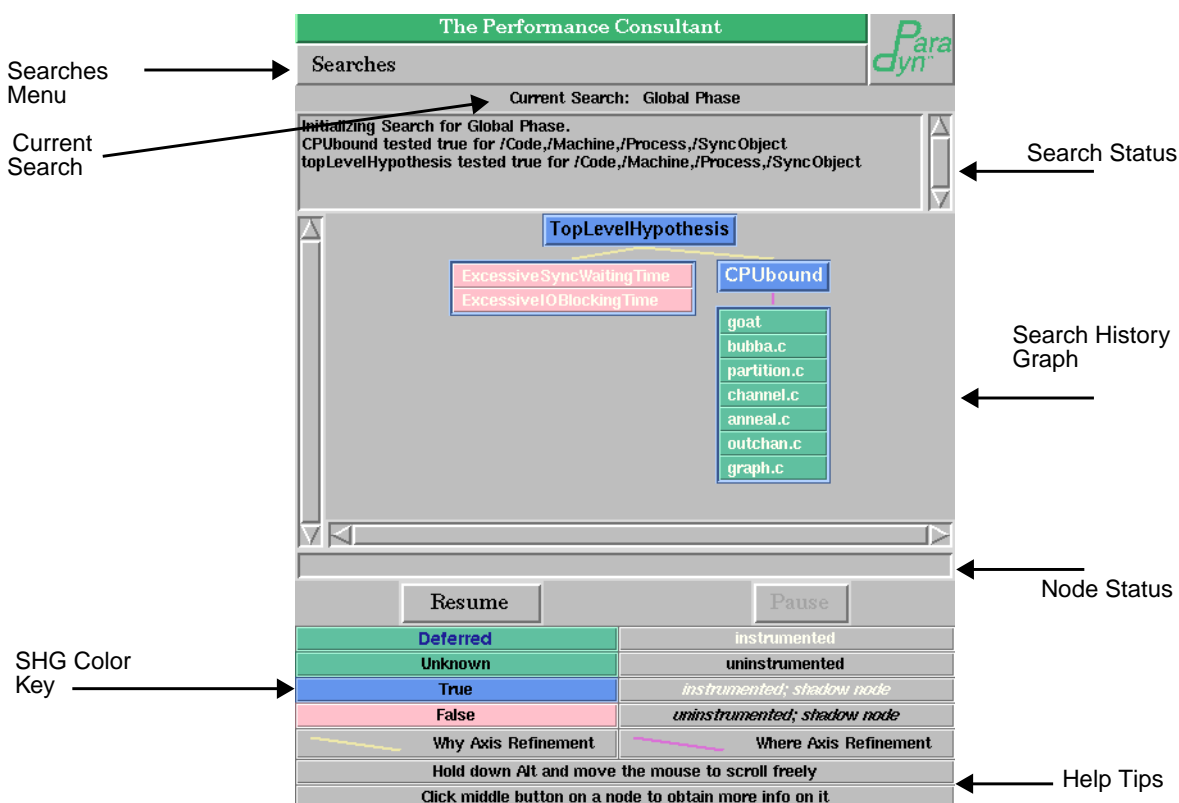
The Performance Consultant

Paradyn

Searches Menu

Searches

Current Search

Current Search: Global Phase

Initializing Search for Global Phase.
CPUbound tested true for /Code,/Machine,/Process,/SyncObject
topLevelHypothesis tested true for /Code,/Machine,/Process,/SyncObject

Search Status

TopLevelHypothesis

ExcessiveSyncWaitingTime
ExcessiveIOBlockingTime

CPUbound

goat
bubba.c
partition.c
channel.c
anneal.c
outchan.c
graph.c

Search History Graph

Node Status

Resume

Pause

SHG Color Key

| Deferred | instrumented |
|---|---|
| Unknown | uninstrumented |
| True | instrumented; shadow node |
| False | uninstrumented; shadow node |
| Why Axis Refinement | Where Axis Refinement |

Hold down Alt and move the mouse to scroll freely

Click middle button on a node to obtain more info on it

Help Tips